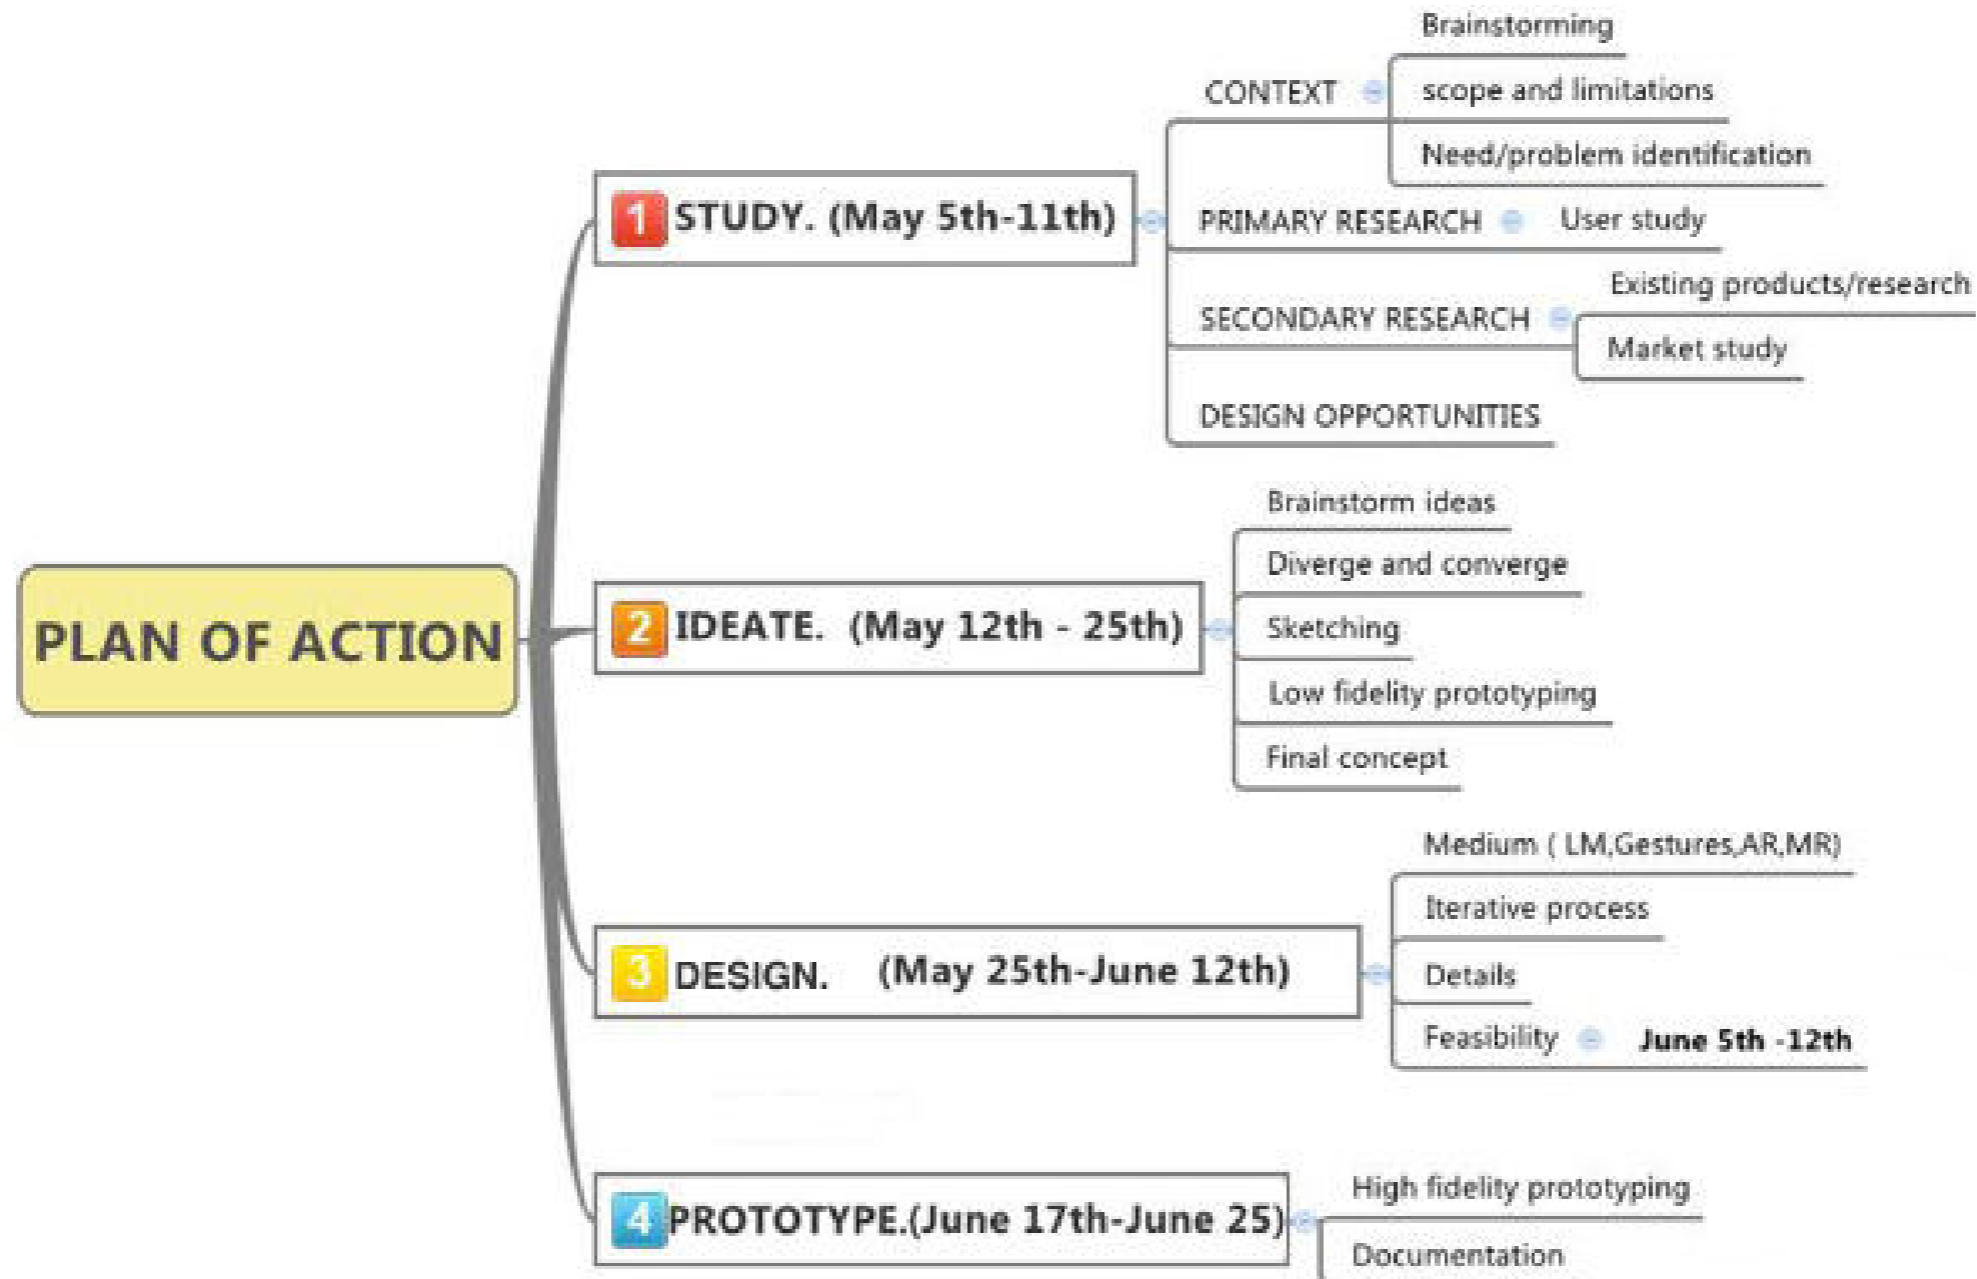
PLAN OF ACTION

1 STUDY. (May 5th-11th)

CONTEXT

Brainstorming

scope and limitations

Need/problem identification

PRIMARY RESEARCH

User study

SECONDARY RESEARCH

Existing products/research

Market study

DESIGN OPPORTUNITIES

2 IDEATE. (May 12th - 25th)

Brainstorm ideas

Diverge and converge

Sketching

Low fidelity prototyping

Final concept

3 DESIGN. (May 25th-June 12th)

Medium ( LM,Gestures,AR,MR)

Iterative process

Details

Feasibility

June 5th -12th

4 PROTOTYPE.(June 17th-June 25)

High fidelity prototyping

Documentation